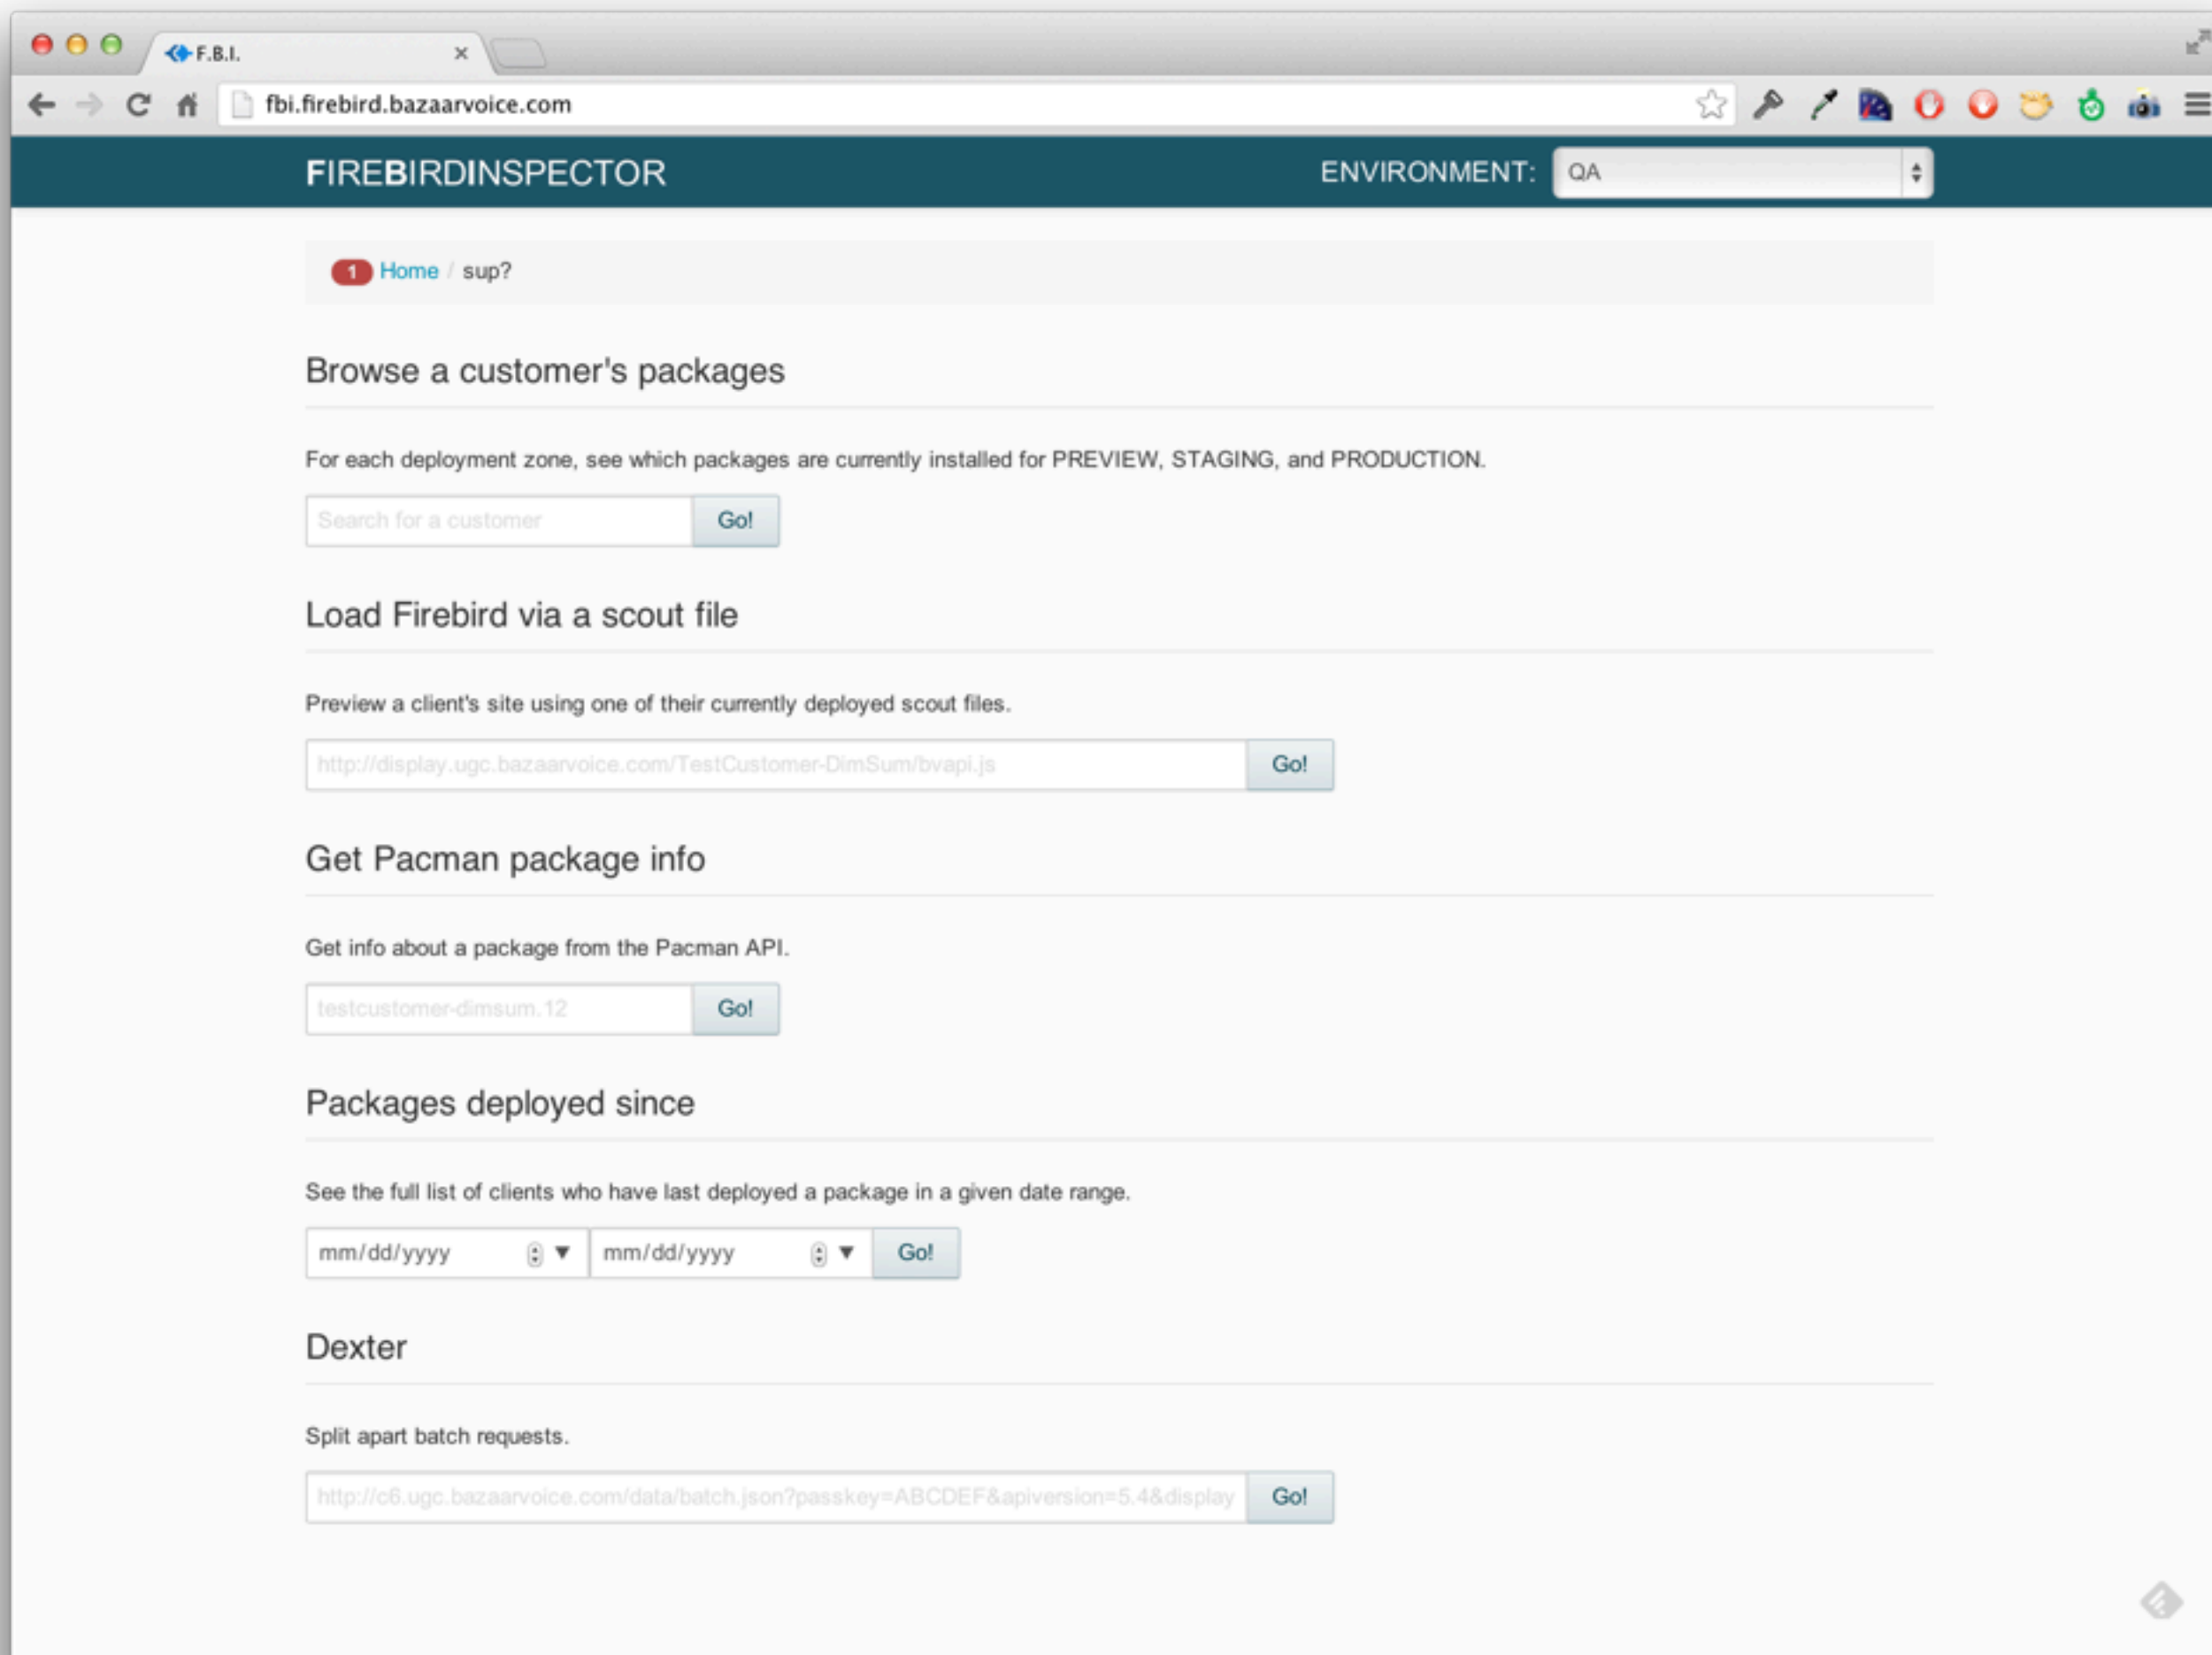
F.B.I.

fbi.firebird.bazaarvoice.com

FIREBIRDINSPECTOR

ENVIRONMENT: QA

1 Home / sup?

Browse a customer's packages

For each deployment zone, see which packages are currently installed for PREVIEW, STAGING, and PRODUCTION.

Search for a customer Go!

Load Firebird via a scout file

Preview a client's site using one of their currently deployed scout files.

http://display.ugc.bazaarvoice.com/TestCustomer-DimSum/bvapi.js Go!

Get Pacman package info

Get info about a package from the Pacman API.

testcustomer-dimsum.12 Go!

Packages deployed since

See the full list of clients who have last deployed a package in a given date range.

mm/dd/yyyy mm/dd/yyyy Go!

Dexter

Split apart batch requests.

http://c6.ugc.bazaarvoice.com/data/batch.json?passkey=ABCDEF&apiversion=5.4&display Go!